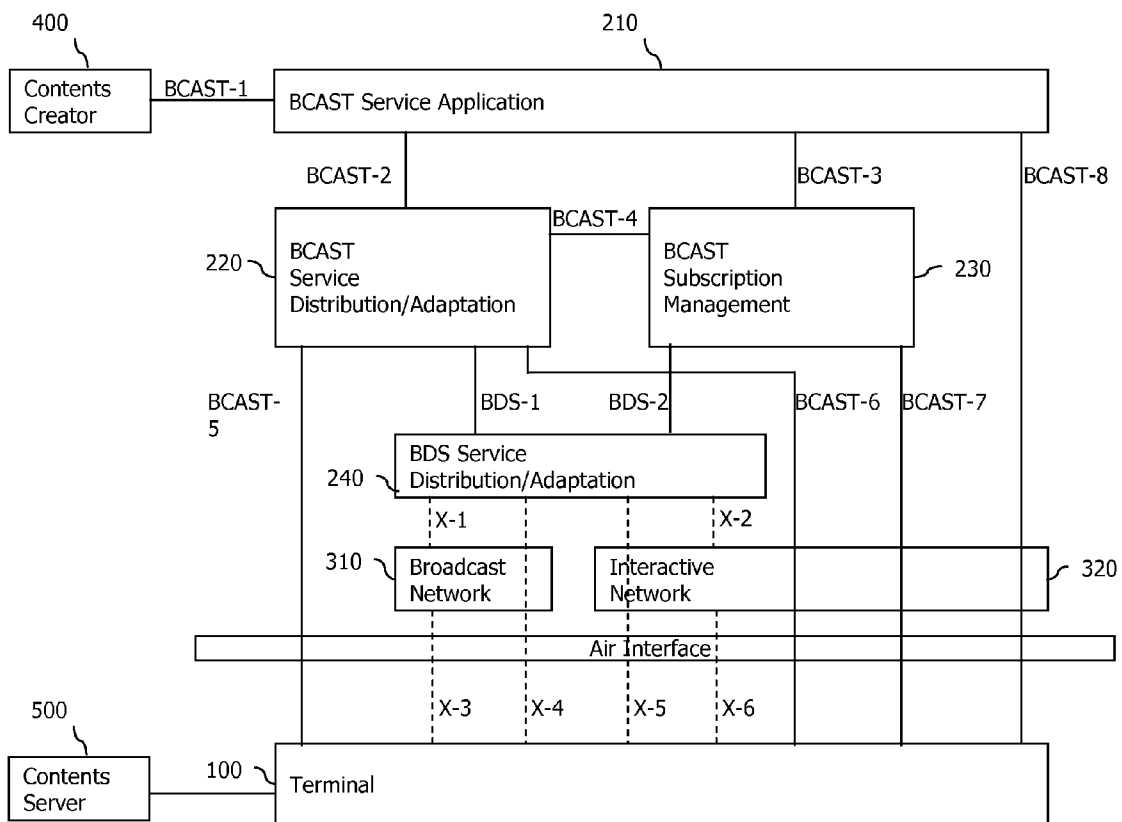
400

210

Contents Creator

BCAST-1

BCAST Service Application

BCAST-2

BCAST-3

BCAST-8

BCAST-4

220

BCAST Service Distribution/Adaptation

BCAST Subscription Management

230

BCAST-5

BDS-1

BDS-2

BCAST-6

BCAST-7

BDS Service Distribution/Adaptation

240

X-1

X-2

310

Broadcast Network

Interactive Network

320

Air Interface

X-3

X-4

X-5

X-6

500

Contents Server

100

Terminal